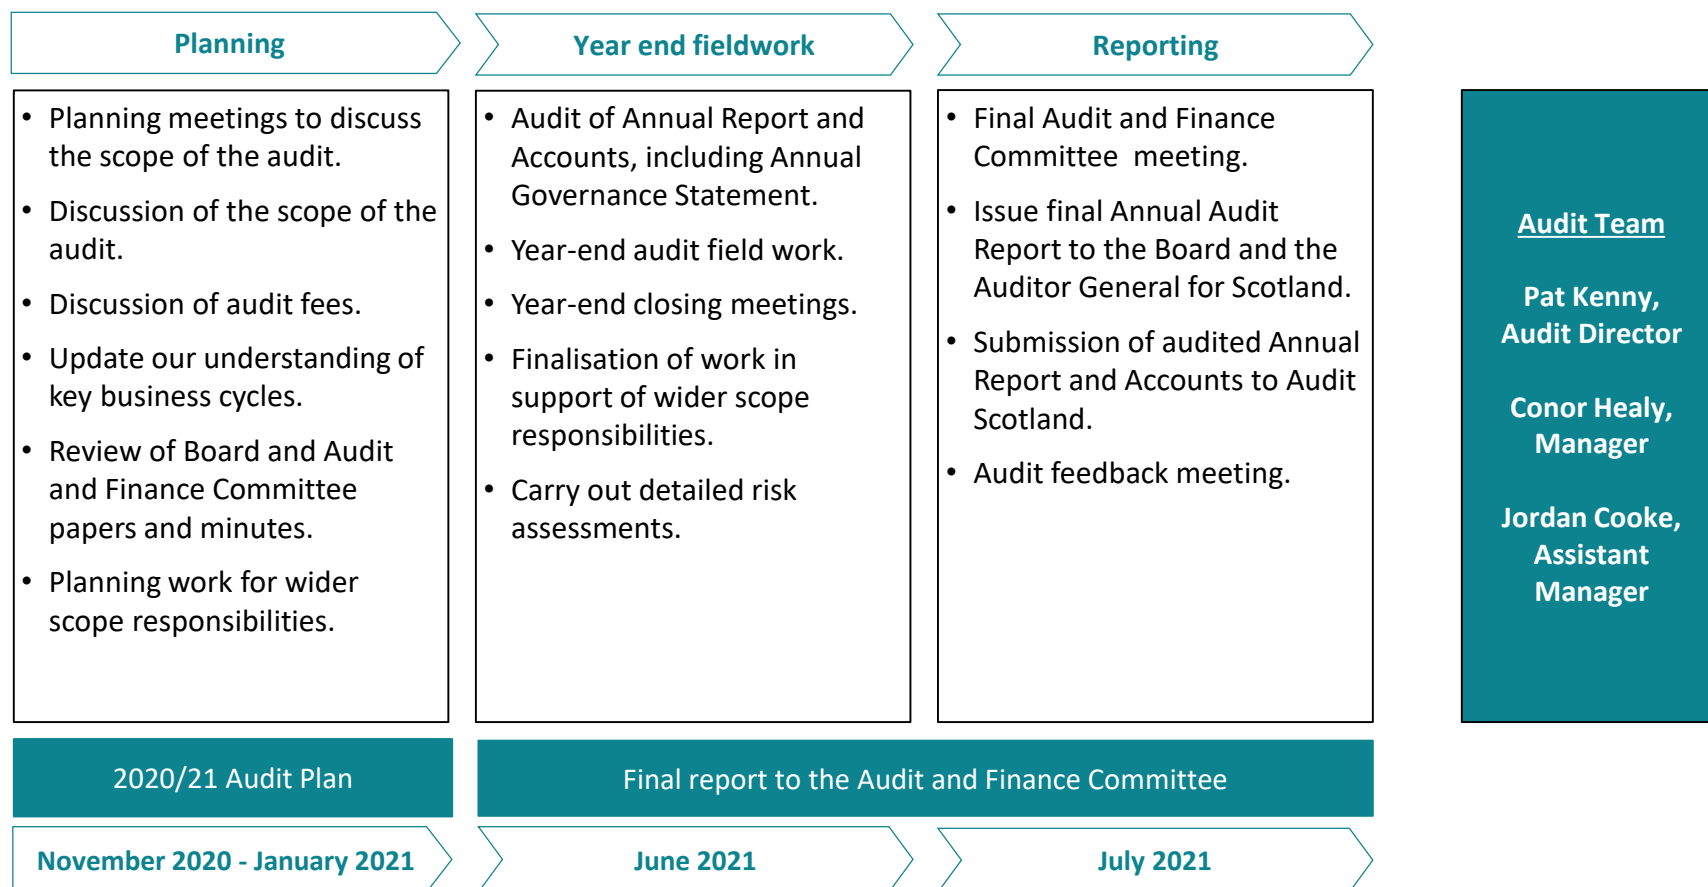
Planning

Year end fieldwork

Reporting

- Planning meetings to discuss the scope of the audit.
- Discussion of the scope of the audit.
- Discussion of audit fees.
- Update our understanding of key business cycles.
- Review of Board and Audit and Finance Committee papers and minutes.
- Planning work for wider scope responsibilities.

- Audit of Annual Report and Accounts, including Annual Governance Statement.
- Year-end audit field work.
- Year-end closing meetings.
- Finalisation of work in support of wider scope responsibilities.
- Carry out detailed risk assessments.

- Final Audit and Finance Committee meeting.
- Issue final Annual Audit Report to the Board and the Auditor General for Scotland.
- Submission of audited Annual Report and Accounts to Audit Scotland.
- Audit feedback meeting.

Audit Team

Pat Kenny, Audit Director

Conor Healy, Manager

Jordan Cooke, Assistant Manager

2020/21 Audit Plan

Final report to the Audit and Finance Committee

November 2020 - January 2021

June 2021

July 2021